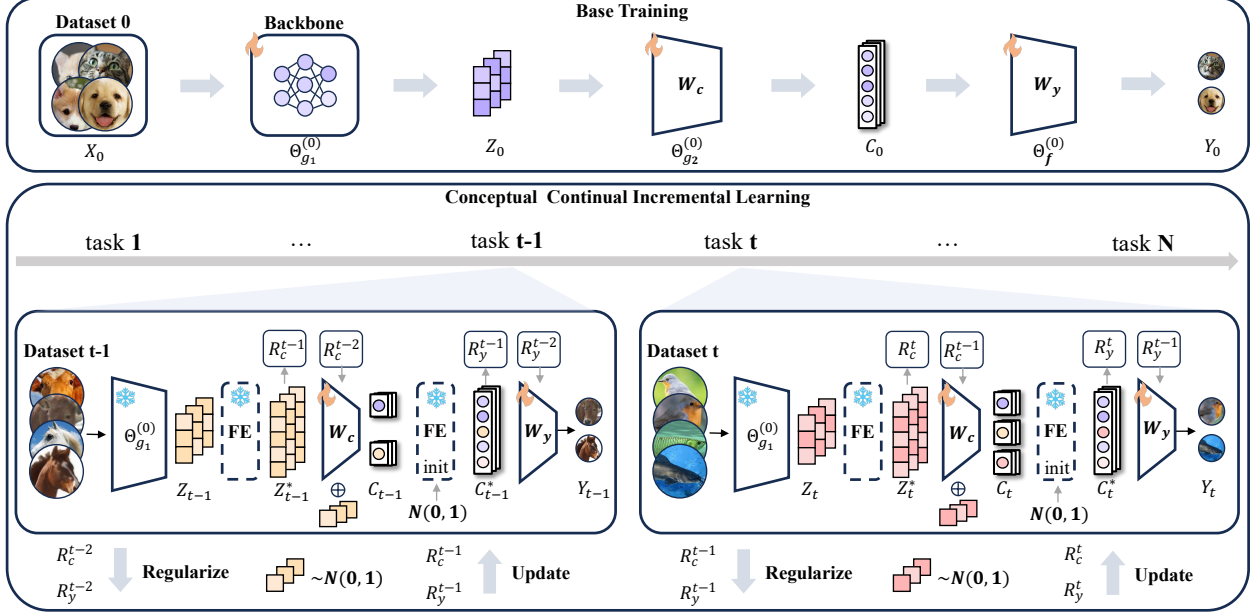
Base Training

Dataset 0

Backbone

$W_c$

$W_y$

$X_0$

$\Theta_{g_1}^{(0)}$

$Z_0$

$\Theta_{g_2}^{(0)}$

$C_0$

$\Theta_{f}^{(0)}$

$Y_0$

Conceptual Continual Incremental Learning

task 1 … task t-1 task t … task N

Dataset t-1

$R_c^{t-1}$ $R_c^{t-2}$ $R_y^{t-1}$ $R_y^{t-2}$

$\Theta_{g_1}^{(0)}$

FE

$W_c$

FE init

$W_y$

$Z_{t-1}$ $Z_{t-1}^*$ $\oplus$ $C_{t-1}$ $N(0,1)$ $C_{t-1}^*$ $Y_{t-1}$

Dataset t

$R_c^{t}$ $R_c^{t-1}$ $R_y^{t}$ $R_y^{t-1}$

$\Theta_{g_1}^{(0)}$

FE

$W_c$

FE init

$W_y$

$Z_t$ $Z_t^*$ $\oplus$ $C_t$ $N(0,1)$ $C_t^*$ $Y_t$

$R_c^{t-2}$ $R_y^{t-2}$ Regularize $\sim N(0,1)$ $R_c^{t-1}$ $R_y^{t-1}$ Update

$R_c^{t-1}$ $R_y^{t-1}$ Regularize $\sim N(0,1)$ $R_c^{t}$ $R_y^{t}$ Update